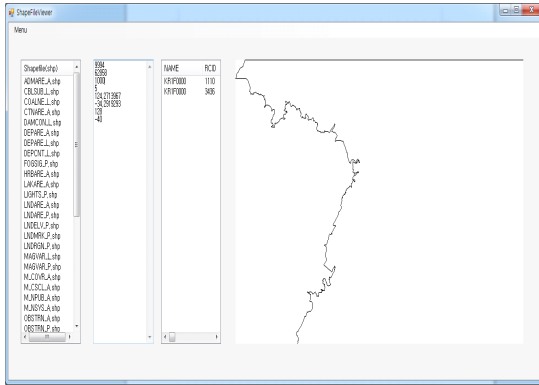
ShapeFileViewer

Menu

Shapefile(shp)
ADMARE_A.shp
CBLSUB_L.shp
COALNE_L.shp
CTNARE_A.shp
DAMCON_L.shp
DEPARE_A.shp
DEPARE_P.shp
DEPCNT_L.shp
FOGSIG_P.shp
HRBARE_A.shp
LAKARE_A.shp
LIGHTS_P.shp
LNDARE_A.shp
LNDARE_P.shp
LNDELV_P.shp
LNDMRK_P.shp
LNDRGN_P.shp
MAGVAR_L.shp
MAGVAR_P.shp
M_COVR_A.shp
M_CSCL_A.shp
M_NPUB_A.shp
M_NSYS_A.shp
OBSTRN_A.shp
OBSTRN_P.shp

9994
62950
1000
5
124.2713967
-34.2918293
120
-40

| NAME | RCID |
|---|---|
| KR1F0000 | 1110 |
| KR1F0000 | 3406 |